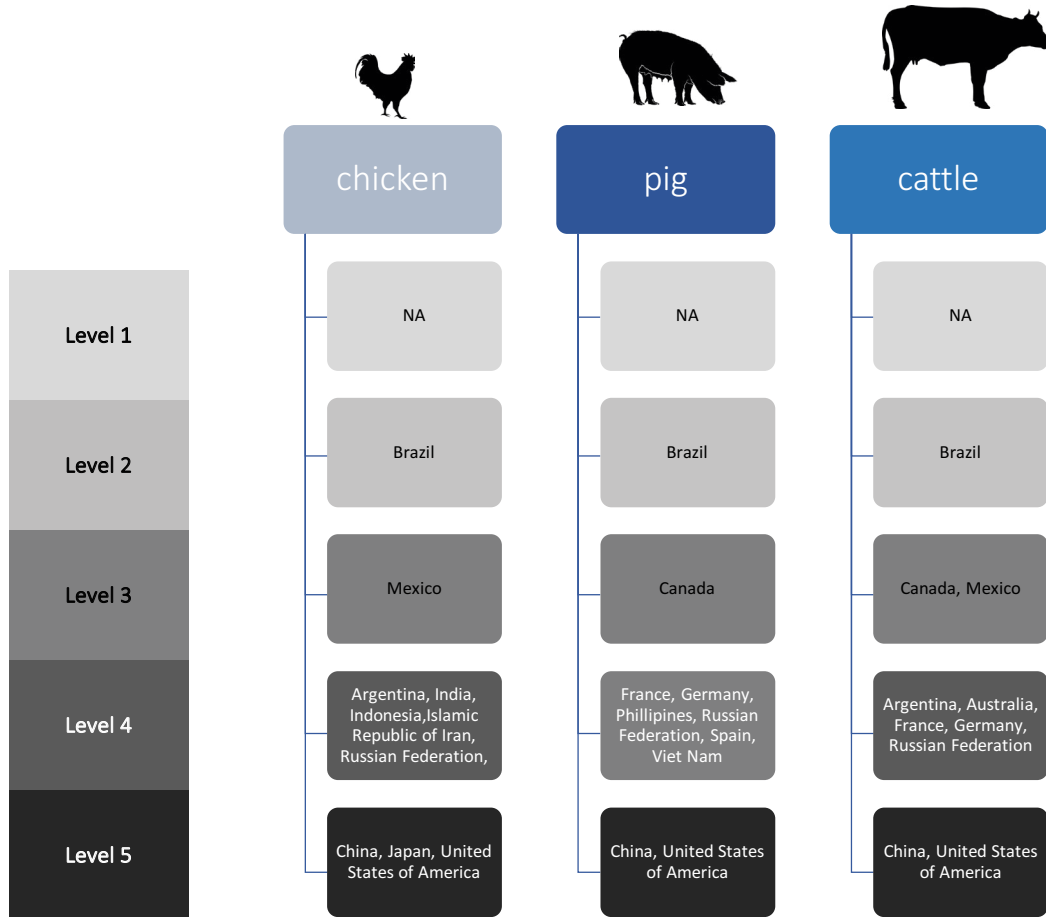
| | chicken | pig | cattle |
|---|---|---|---|
| Level 1 | NA | NA | NA |
| Level 2 | Brazil | Brazil | Brazil |
| Level 3 | Mexico | Canada | Canada, Mexico |
| Level 4 | Argentina, India, Indonesia,Islamic Republic of Iran, Russian Federation, | France, Germany, Phillipines, Russian Federation, Spain, Viet Nam | Argentina, Australia, France, Germany, Russian Federation |
| Level 5 | China, Japan, United States of America | China, United States of America | China, United States of America |